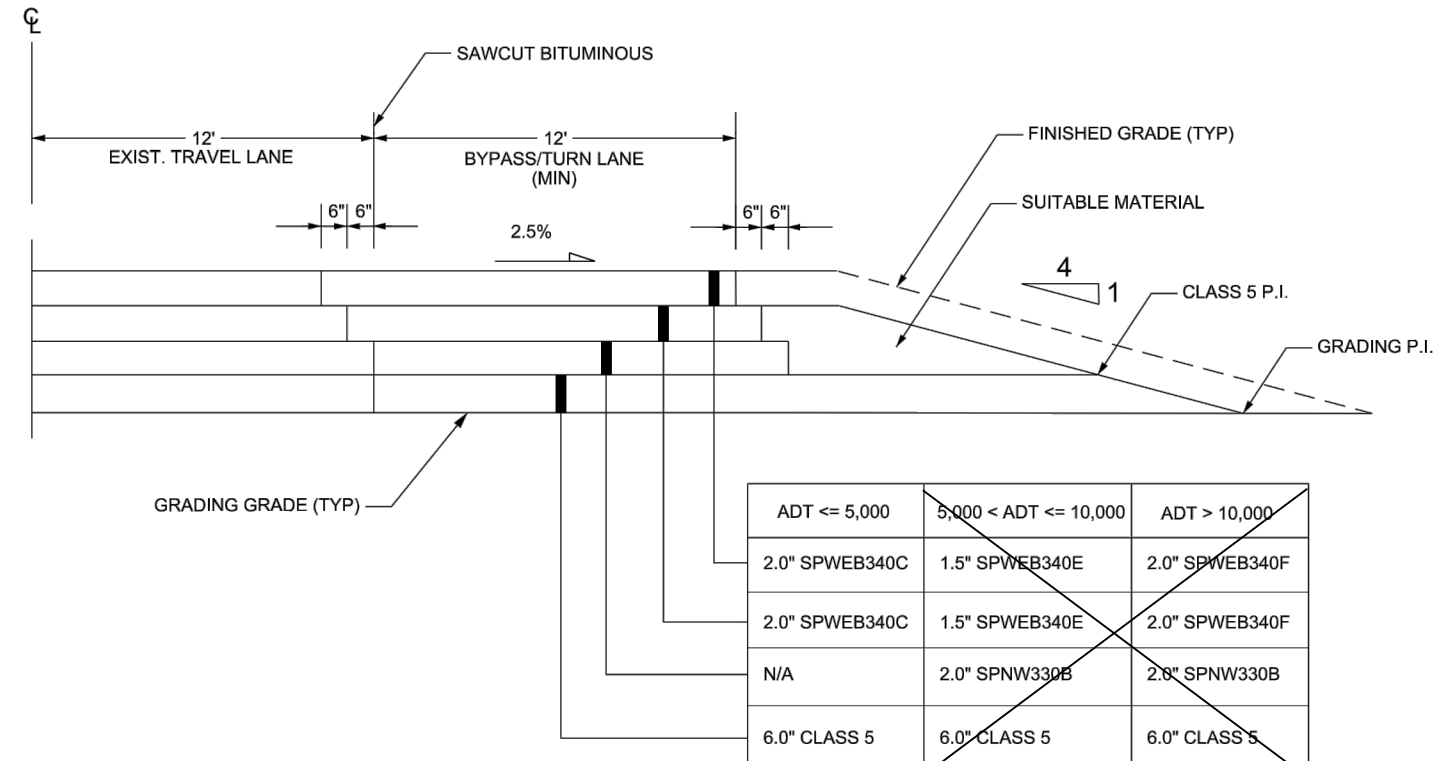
℄

SAWCUT BITUMINOUS

12'
EXIST. TRAVEL LANE

12'
BYPASS/TURN LANE
(MIN)

FINISHED GRADE (TYP)

SUITABLE MATERIAL

6" 6"

6" 6"

2.5%

4
1

CLASS 5 P.I.

GRADING P.I.

GRADING GRADE (TYP)

| ADT <= 5,000 | 5,000 < ADT <= 10,000 | ADT > 10,000 |
|---|---|---|
| 2.0" SPWEB340C | 1.5" SPWEB340E | 2.0" SPWEB340F |
| 2.0" SPWEB340C | 1.5" SPWEB340E | 2.0" SPWEB340F |
| N/A | 2.0" SPNW330B | 2.0" SPNW330B |
| 6.0" CLASS 5 | 6.0" CLASS 5 | 6.0" CLASS 5 |